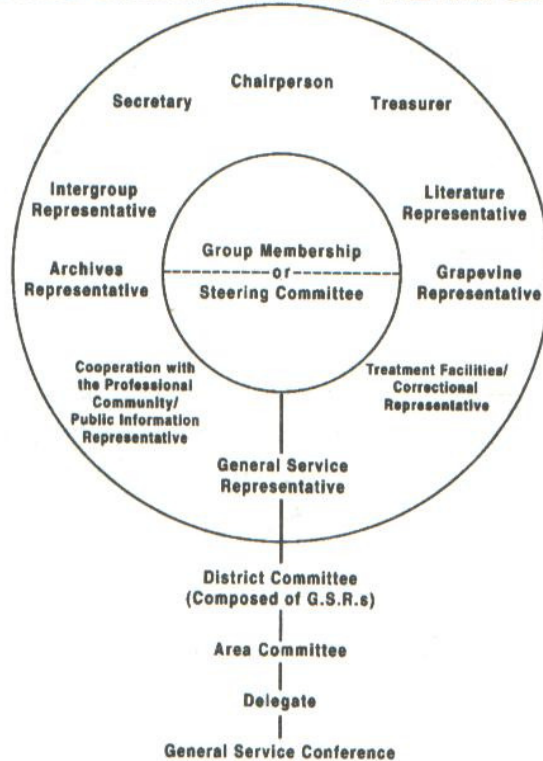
Chairperson

Secretary

Treasurer

Intergroup Representative

Literature Representative

Group Membership
or
Steering Committee

Archives Representative

Grapevine Representative

Cooperation with the Professional Community/ Public Information Representative

Treatment Facilities/ Correctional Representative

General Service Representative

District Committee (Composed of G.S.R.s)

Area Committee

Delegate

General Service Conference